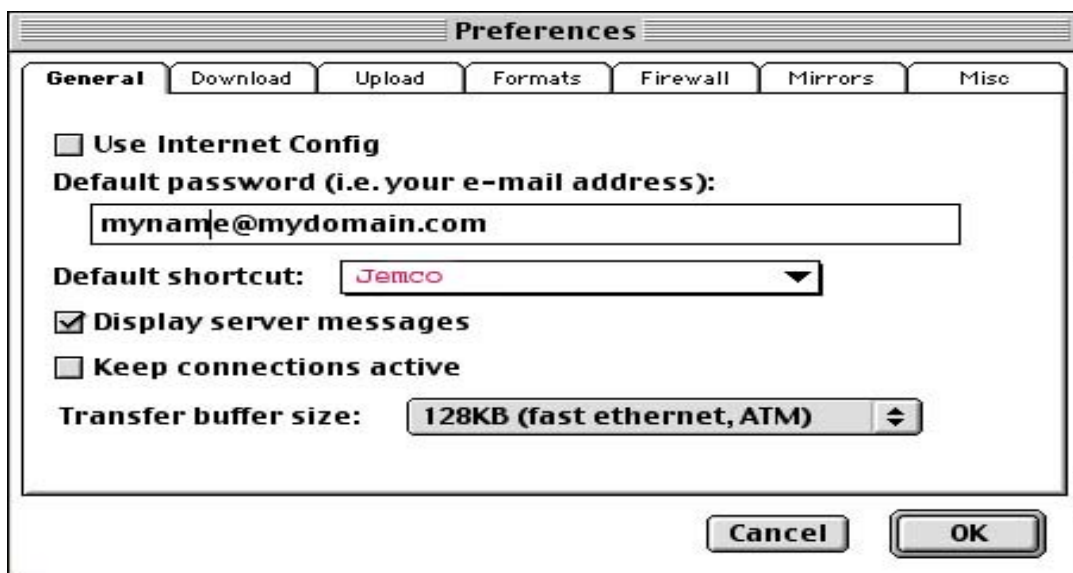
Preferences

General | Download | Upload | Formats | Firewall | Mirrors | Misc

Use Internet Config

Default password (i.e. your e-mail address):

myname@mydomain.com

Default shortcut: Jemco

Display server messages

Keep connections active

Transfer buffer size: 128KB (fast ethernet, ATM)

Cancel OK